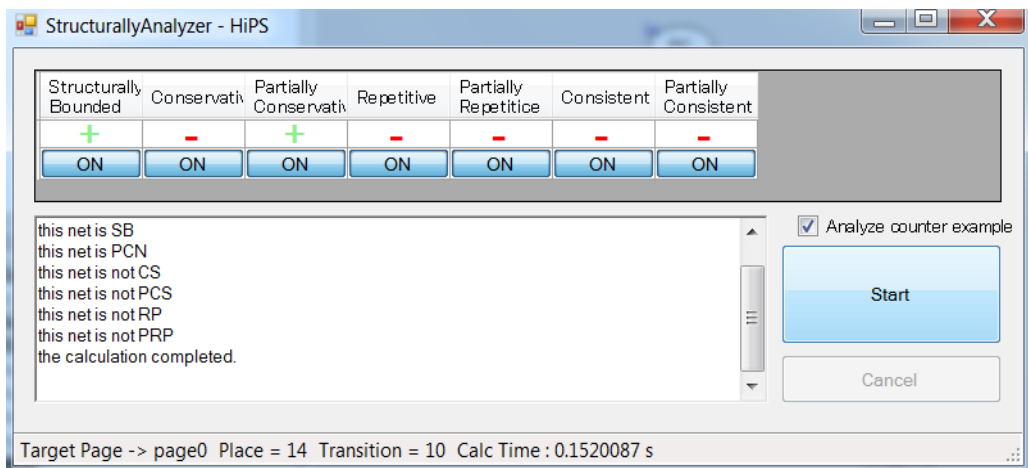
StructurallyAnalyzer - HiPS

| Structurally Bounded | Conservativ | Partially Conservativ | Repetitive | Partially Repetitice | Consistent | Partially Consistent |
|---|---|---|---|---|---|---|
| + | - | + | - | - | - | - |
| ON | ON | ON | ON | ON | ON | ON |

this net is SB
this net is PCN
this net is not CS
this net is not PCS
this net is not RP
this net is not PRP
the calculation completed.

Analyze counter example

Start

Cancel

Target Page -> page0 Place = 14 Transition = 10 Calc Time : 0.1520087 s